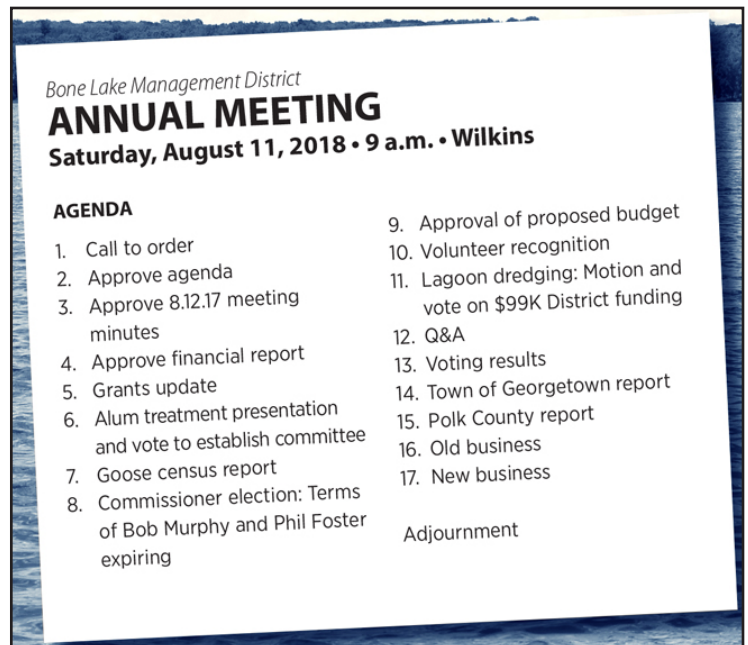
Bone Lake Management District
ANNUAL MEETING
Saturday, August 11, 2018 • 9 a.m. • Wilkins

AGENDA

1. Call to order
2. Approve agenda
3. Approve 8.12.17 meeting minutes
4. Approve financial report
5. Grants update
6. Alum treatment presentation and vote to establish committee
7. Goose census report
8. Commissioner election: Terms of Bob Murphy and Phil Foster expiring

9. Approval of proposed budget
10. Volunteer recognition
11. Lagoon dredging: Motion and vote on $99K District funding
12. Q&A
13. Voting results
14. Town of Georgetown report
15. Polk County report
16. Old business
17. New business

Adjournment